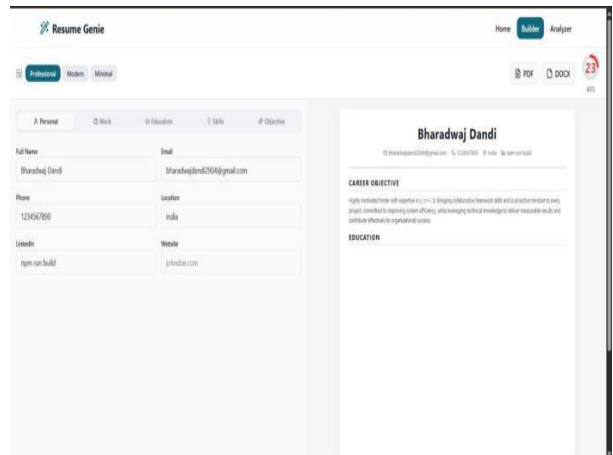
Resume Genie

Home Builder Analyzer

Professional Modern Minimal

PDF DOCX 23 ATS

Personal Work Education Skills Objective

Full Name
Bharadwaj Dandi

Email
bharadwajdandi2904@gmail.com

Phone
1234567890

Location
India

LinkedIn
npm run build

Website
johndoe.com

Bharadwaj Dandi

bharadwajdandi2904@gmail.com 1234567890 India npm run build

CAREER OBJECTIVE

Highly motivated tester with expertise in c, c++ & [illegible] collaborative teamwork skills and a proactive mindset to every project, committed to improving system efficiency, while leveraging technical knowledge to deliver measurable results and contribute effectively to organizational success.

EDUCATION